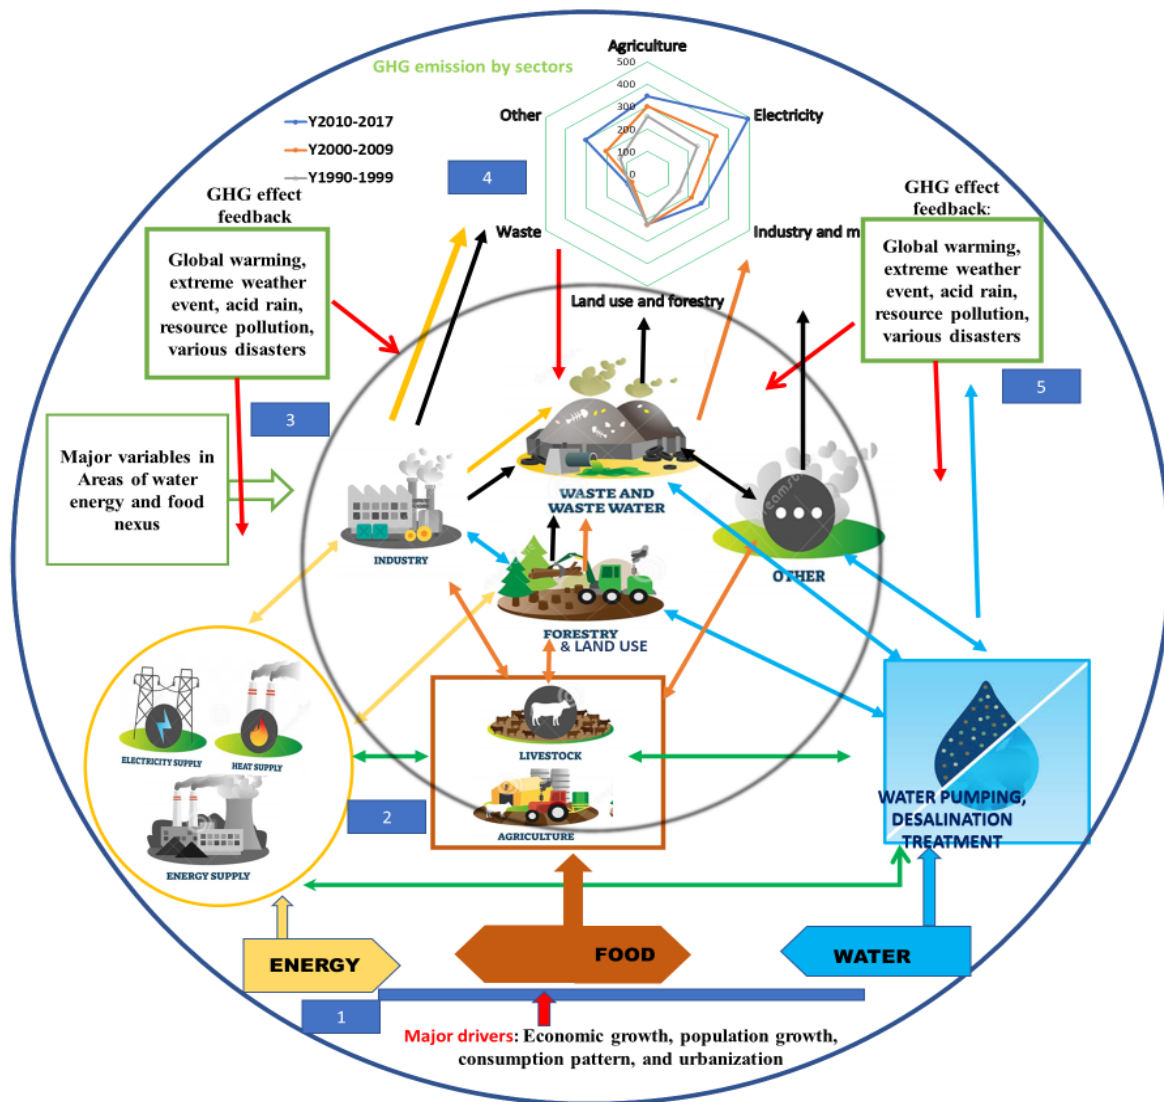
GHG emission by sectors

Agriculture
500
400
300
200
100
0
Electricity
Industry and m
Land use and forestry
Waste
Other

Y2010-2017
Y2000-2009
Y1990-1999

4

GHG effect feedback

Global warming, extreme weather event, acid rain, resource pollution, various disasters

GHG effect feedback:

Global warming, extreme weather event, acid rain, resource pollution, various disasters

3

5

Major variables in Areas of water energy and food nexus

INDUSTRY

WASTE AND WASTE WATER

OTHER

FORESTRY & LAND USE

ELECTRICITY SUPPLY

HEAT SUPPLY

ENERGY SUPPLY

LIVESTOCK

AGRICULTURE

WATER PUMPING, DESALINATION TREATMENT

2

ENERGY

FOOD

WATER

1

Major drivers: Economic growth, population growth, consumption pattern, and urbanization